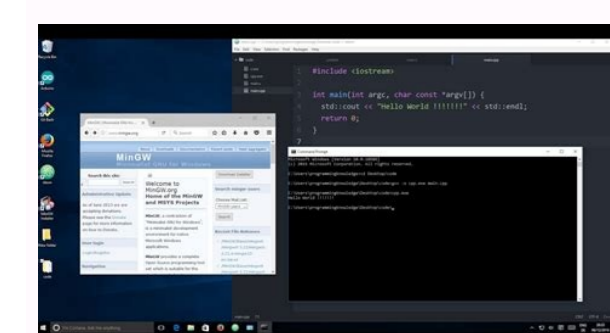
#include <iostream>

int main(int argc, char const *argv[]) {
std::cout << "Hello World !!!!!!!" << std::endl;
return 0;
}

MinGW

Welcome to MinGW.org
Home of the MinGW and MSYS Projects

Command Prompt

Hello World !!!!!!!